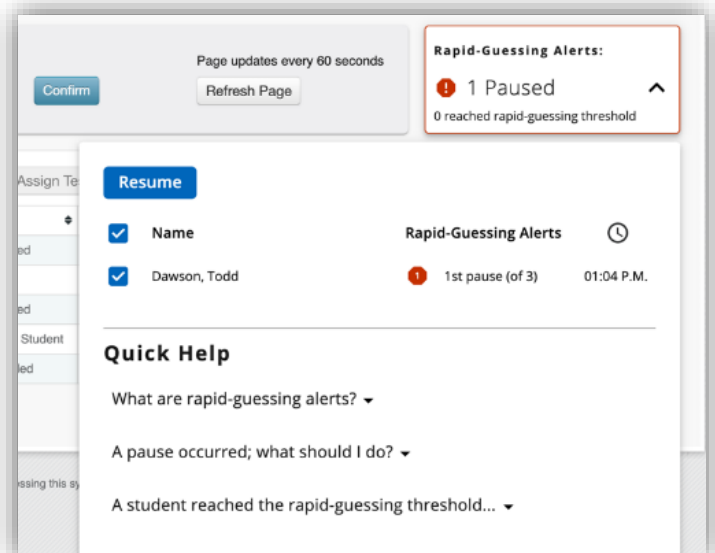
Confirm

Page updates every 60 seconds

Refresh Page

Rapid-Guessing Alerts:

1 Paused

0 reached rapid-guessing threshold

Assign Te

ed

ed

Student

led

ssing this sy

Resume

| Name | Rapid-Guessing Alerts | |
|---|---|---|
| Dawson, Todd | 1 1st pause (of 3) | 01:04 P.M. |

Quick Help

What are rapid-guessing alerts?

A pause occurred; what should I do?

A student reached the rapid-guessing threshold...